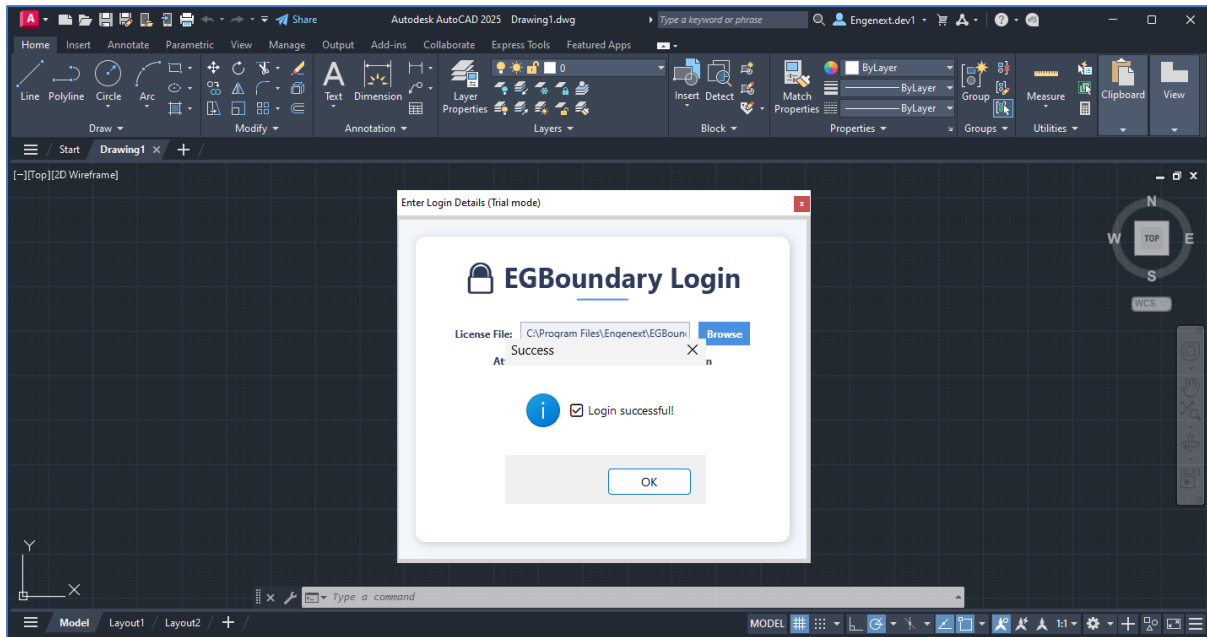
Share
Autodesk AutoCAD 2025 Drawing1.dwg
Type a keyword or phrase
Engenext.dev1

Home Insert Annotate Parametric View Manage Output Add-ins Collaborate Express Tools Featured Apps

Line Polyline Circle Arc
Draw
Modify
Text Dimension
Annotation
Layer Properties
0
Layers
Insert Detect
Block
Match Properties
ByLayer
ByLayer
ByLayer
Properties
Group
Groups
Measure
Utilities
Clipboard
View

Start Drawing1

[−][Top][2D Wireframe]

Enter Login Details (Trial mode)

EGBoundary Login

License File: C:\Program Files\Engenext\EGBoun Browse
At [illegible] n

Success

Login successful!

OK

N
W TOP E
S
WCS

Y
X

Type a command

Model Layout1 Layout2

MODEL 1:1